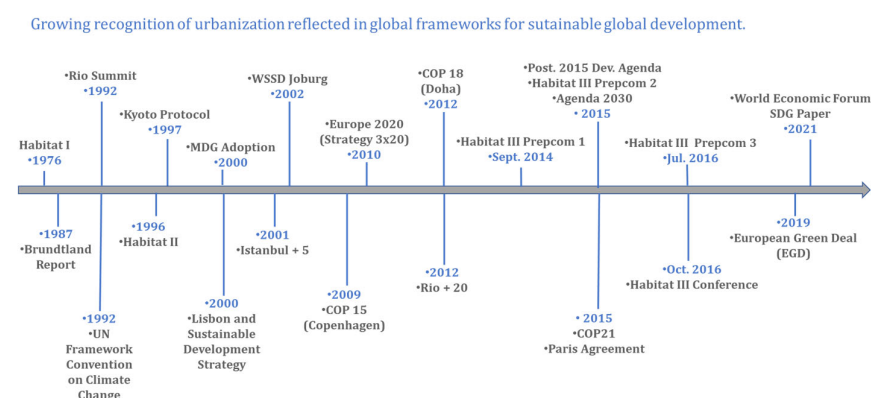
Growing recognition of urbanization reflected in global frameworks for sutainable global development.

Habitat I
•1976

•Rio Summit
•1992

•Kyoto Protocol
•1997

•MDG Adoption
•2000

•WSSD Joburg
•2002

•Europe 2020
(Strategy 3x20)
•2010

•COP 18
(Doha)
•2012

Habitat III Prepcom 1
•Sept. 2014

•Post. 2015 Dev. Agenda
•Habitat III Prepcom 2
•Agenda 2030
• 2015

Habitat III Prepcom 3
•Jul. 2016

•World Economic Forum
SDG Paper
•2021

•1987
•Brundtland
Report

•1992
•UN
Framework
Convention
on Climate
Change

•1996
•Habitat II

•2000
•Lisbon and
Sustainable
Development
Strategy

•2001
•Istanbul + 5

•2009
•COP 15
(Copenhagen)

•2012
•Rio + 20

• 2015
•COP21
•Paris Agreement

•Oct. 2016
•Habitat III Conference

•2019
•European Green Deal
(EGD)